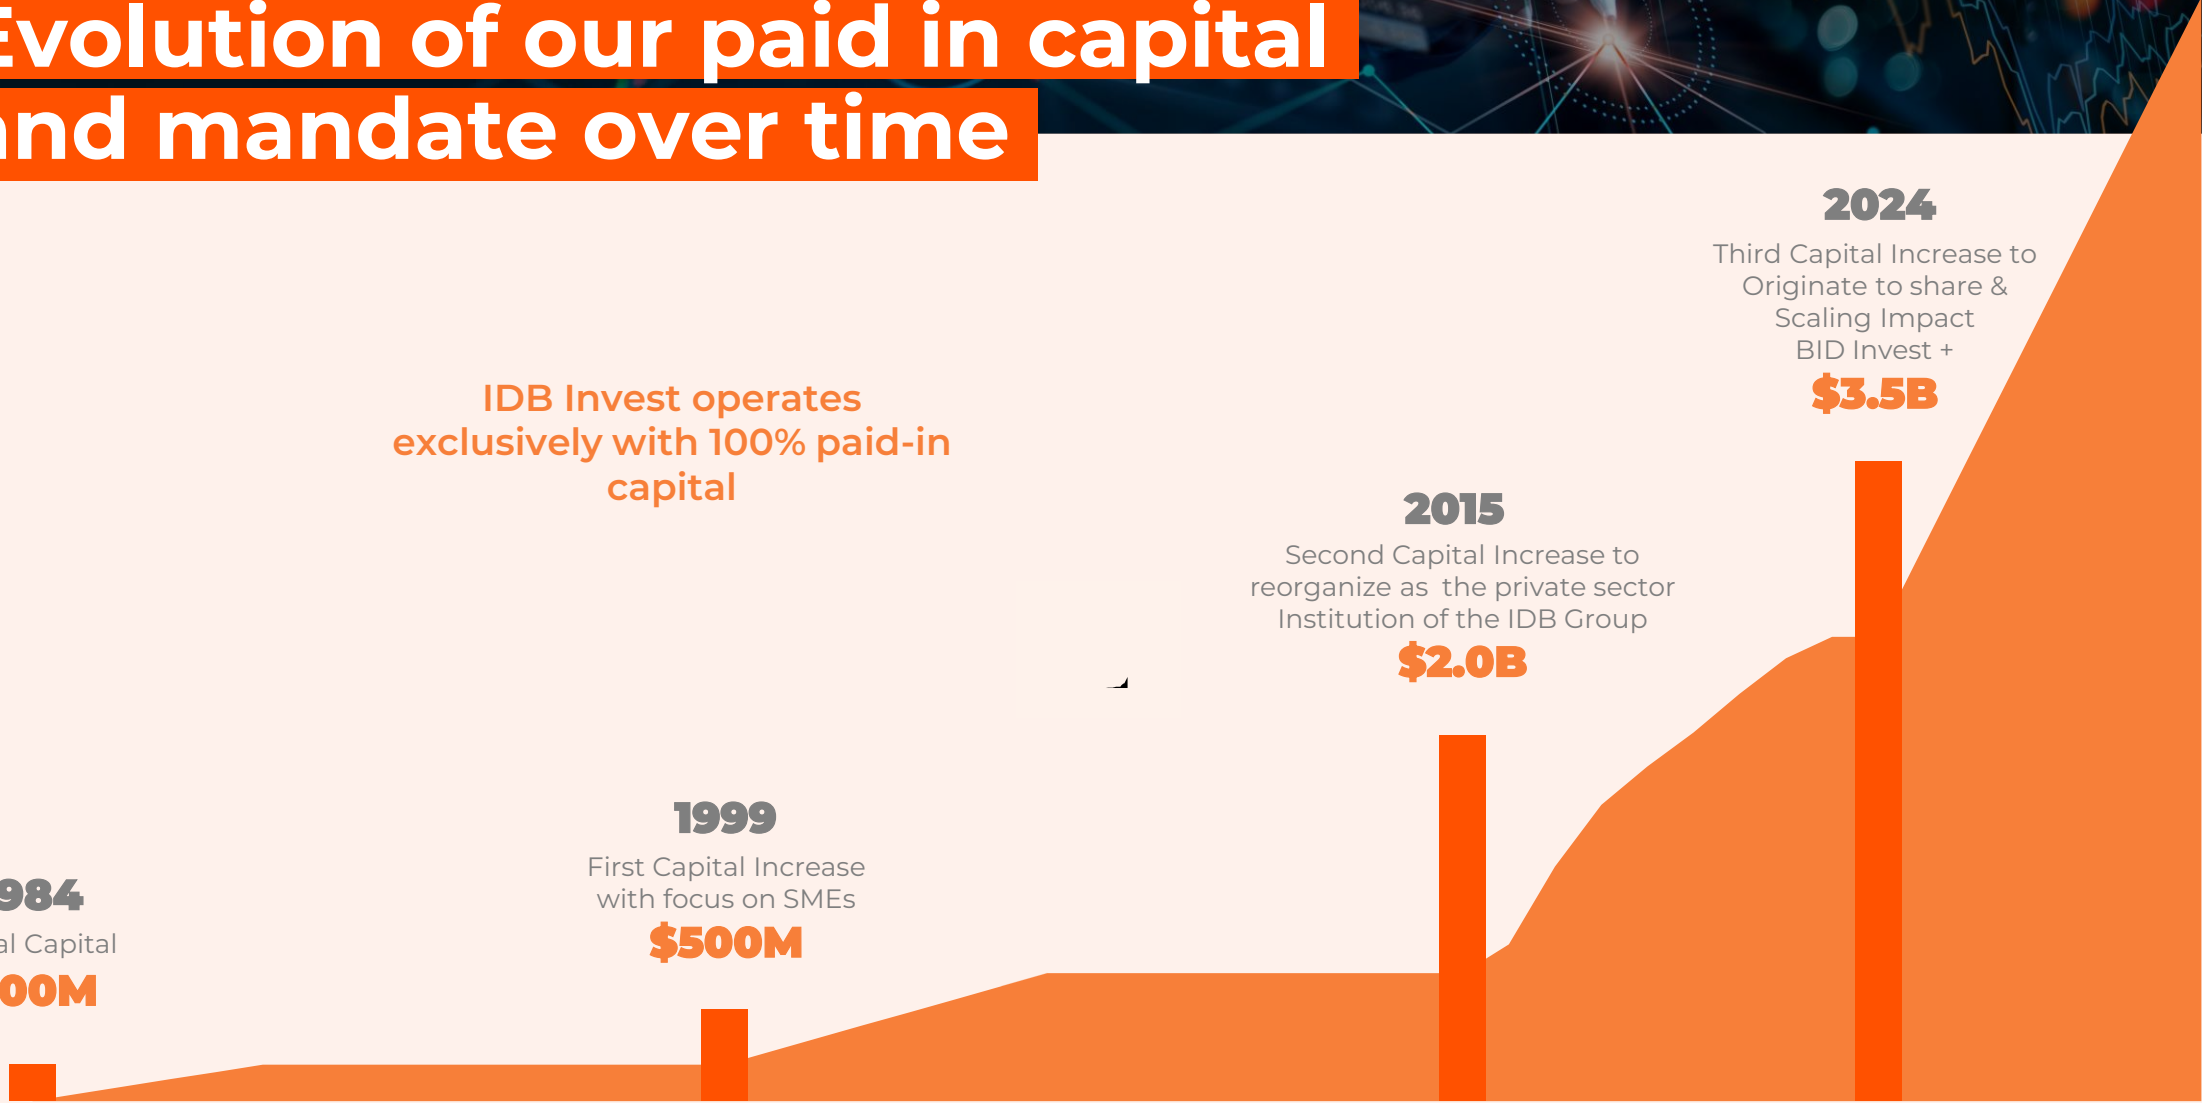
Evolution of our paid in capital
nd mandate over time

IDB Invest operates exclusively with 100% paid-in capital

2024
Third Capital Increase to Originate to share & Scaling Impact
BID Invest +
$3.5B

2015
Second Capital Increase to reorganize as the private sector Institution of the IDB Group
$2.0B

1999
First Capital Increase with focus on SMEs
$500M

984
al Capital
00M